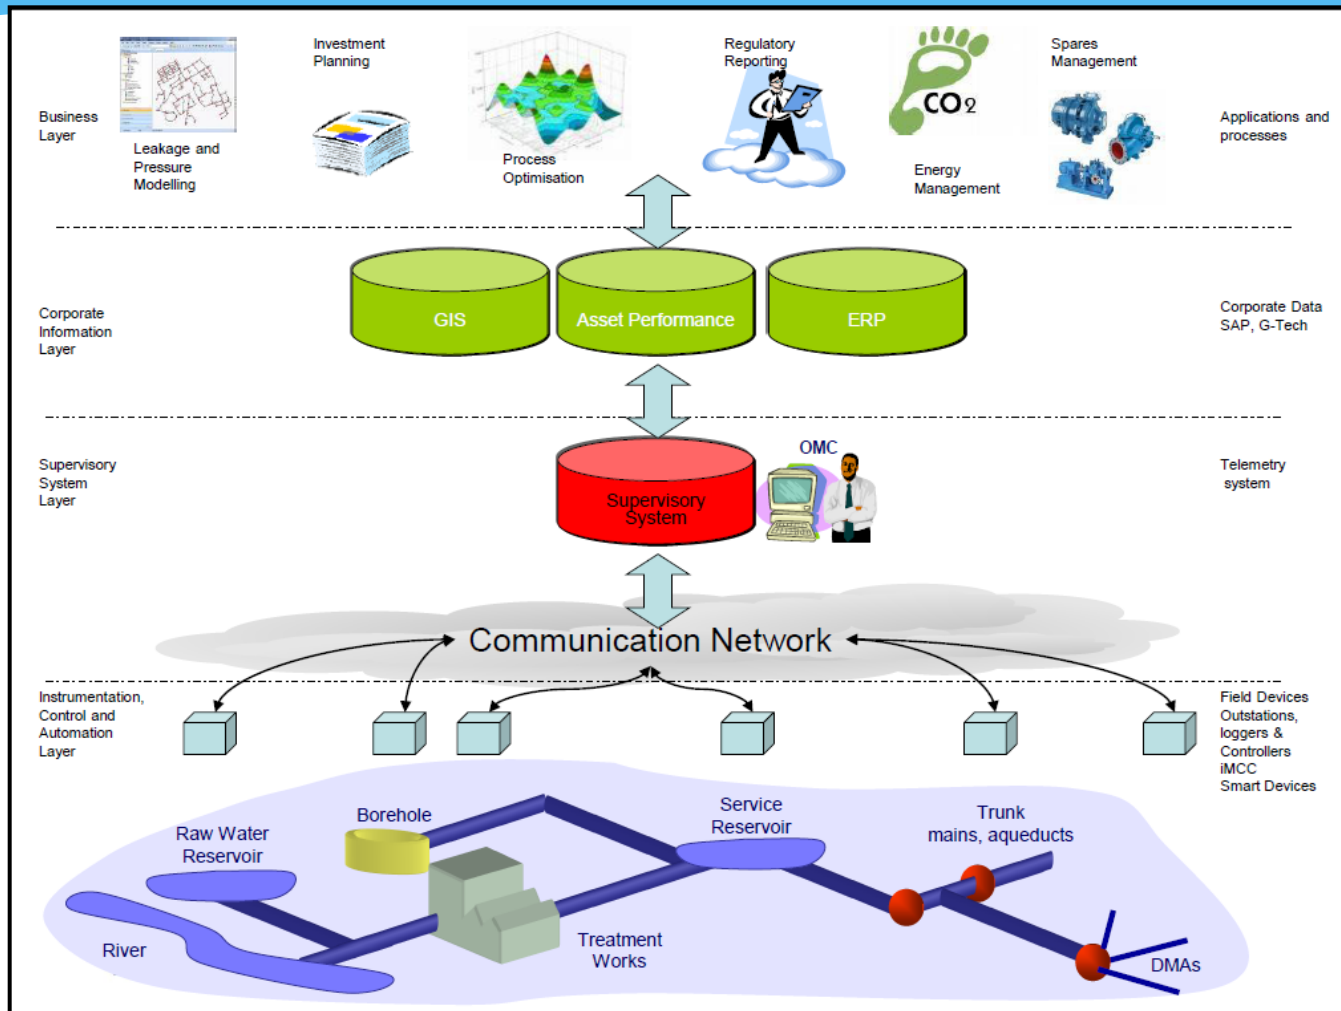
Business Layer

Leakage and Pressure Modelling

Investment Planning

Process Optimisation

Regulatory Reporting

$CO_2$

Energy Management

Spares Management

Applications and processes

Corporate Information Layer

GIS

Asset Performance

ERP

Corporate Data SAP, G-Tech

Supervisory System Layer

Supervisory System

OMC

Telemetry system

Communication Network

Instrumentation, Control and Automation Layer

Field Devices Outstations, loggers & Controllers iMCC Smart Devices

Raw Water Reservoir

Borehole

Service Reservoir

Trunk mains, aqueducts

River

Treatment Works

DMAs